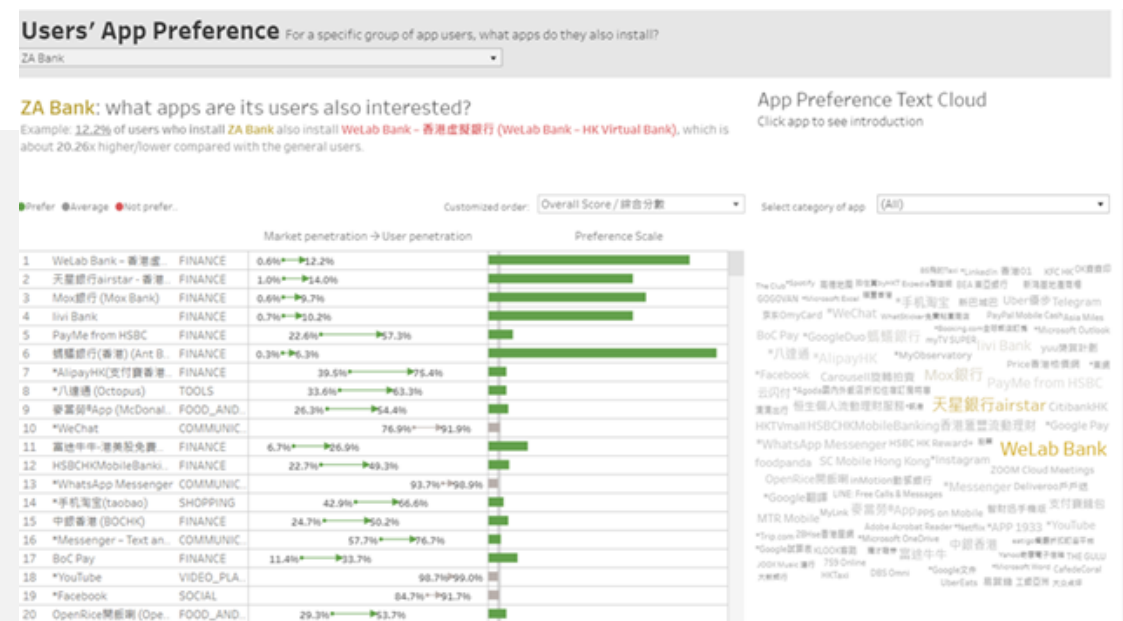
Users' App Preference For a specific group of app users, what apps do they also install?

ZA Bank

ZA Bank: what apps are its users also interested?

Example: 12.2% of users who install ZA Bank also install WeLab Bank - 香港虛擬銀行 (WeLab Bank - HK Virtual Bank), which is about 20.26x higher/lower compared with the general users.

App Preference Text Cloud

Click app to see introduction

Prefer Average Not prefer..

Customized order: Overall Score / 綜合分數

Select category of app (All)

Market penetration → User penetration

Preference Scale

| | | | |
|---|---|---|---|
| 1 | WeLab Bank - 香港虛.. | FINANCE | 0.6% 12.2% |
| 2 | 天星銀行airstar - 香港.. | FINANCE | 1.0% 14.0% |
| 3 | Mox銀行 (Mox Bank) | FINANCE | 0.6% 9.7% |
| 4 | livi Bank | FINANCE | 0.7% 10.2% |
| 5 | PayMe from HSBC | FINANCE | 22.6% 57.3% |
| 6 | 螞蟻銀行(香港) (Ant B.. | FINANCE | 0.3% 6.3% |
| 7 | *AlipayHK(支付寶香港.. | FINANCE | 39.5% 75.4% |
| 8 | *八達通 (Octopus) | TOOLS | 33.6% 63.3% |
| 9 | 麥當勞App (McDonal.. | FOOD_AND.. | 26.3% 54.4% |
| 10 | *WeChat | COMMUNIC.. | 76.9% 91.9% |
| 11 | 富途牛牛-港美股免費.. | FINANCE | 6.7% 26.9% |
| 12 | HSBCHKMobileBanki.. | FINANCE | 22.7% 49.3% |
| 13 | *WhatsApp Messenger | COMMUNIC.. | 93.7% 98.9% |
| 14 | *手机淘宝(taobao) | SHOPPING | 42.9% 66.6% |
| 15 | 中銀香港 (BOCHK) | FINANCE | 24.7% 50.2% |
| 16 | *Messenger - Text an.. | COMMUNIC.. | 57.7% 76.7% |
| 17 | BoC Pay | FINANCE | 11.4% 33.7% |
| 18 | *YouTube | VIDEO_PLA.. | 98.7% 99.0% |
| 19 | *Facebook | SOCIAL | 84.7% 91.7% |
| 20 | OpenRice開飯喇 (Ope.. | FOOD_AND.. | 29.3% 53.7% |

*LinkedIn 香港01 KFC HK *Spotify Expedia GOGOVAN *Microsoft Excel *手机淘宝 Uber優步 Telegram *WeChat PayPal Mobile Cash Asia Miles BoC Pay *GoogleDuo 螞蟻銀行 *Booking.com *Microsoft Outlook myTV SUPER livi Bank *八達通 *AlipayHK *MyObservatory *Facebook Carousell Mox銀行 PayMe from HSBC 天星銀行airstar CitibankHK HKTVmall HSBCHKMobileBanking *Google Pay *WhatsApp Messenger HSBC HK Reward+ WeLab Bank foodpanda SC Mobile Hong Kong *Instagram ZOOM Cloud Meetings OpenRice開飯喇 *Messenger Deliveroo *Google翻譯 LINE: Free Calls & Messages 支付寶錢包 MTR Mobile MyLink 麥當勞App *APP 1933 *YouTube Adobe Acrobat Reader *Netflix *Trip.com *Microsoft OneDrive 中銀香港 *Google試算表 KLOOK 富途牛牛 THE CLUB 759 Online *Google文件 *Microsoft Word CafedeCoral HKTaxi DBS Omni UberEats 百佳 大快活 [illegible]